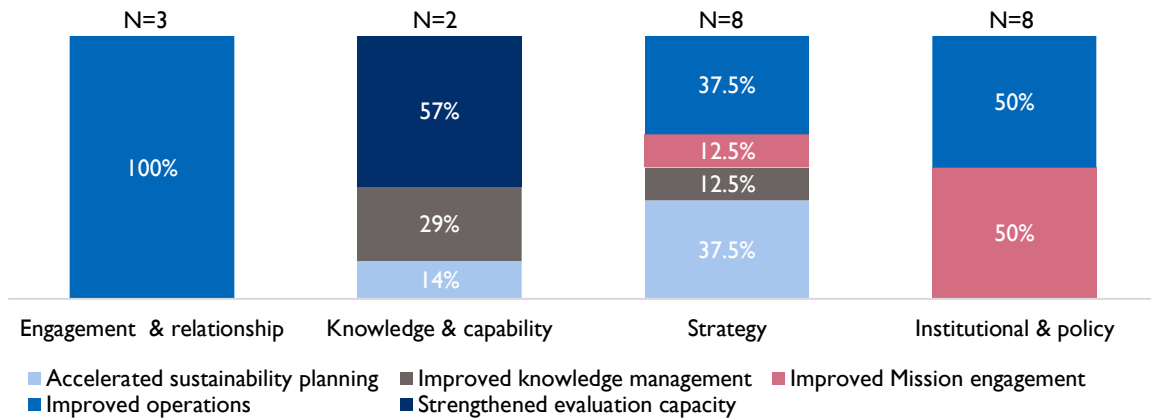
N=3
100%
Engagement & relationship

N=2
57%
29%
14%
Knowledge & capability

N=8
37.5%
12.5%
12.5%
37.5%
Strategy

N=8
50%
50%
Institutional & policy

Accelerated sustainability planning
Improved knowledge management
Improved Mission engagement
Improved operations
Strengthened evaluation capacity